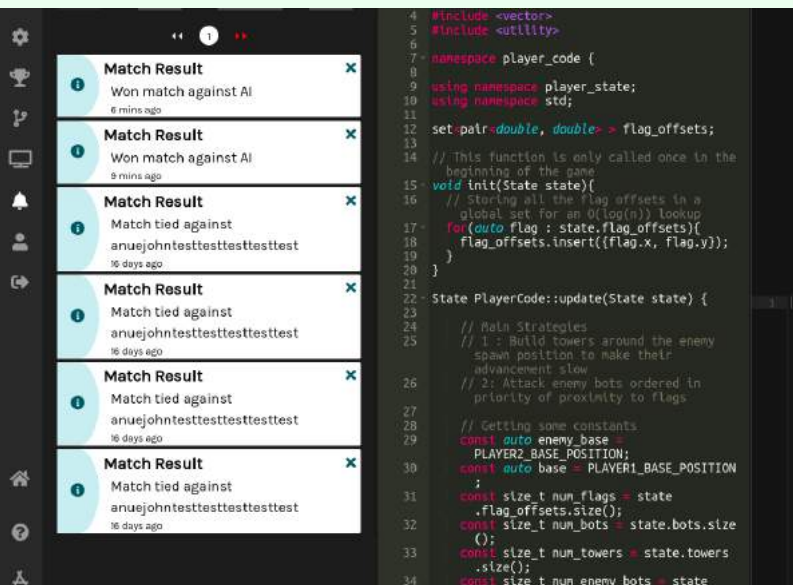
« 1 »

Match Result
Won match against AI
6 mins ago

Match Result
Won match against AI
9 mins ago

Match Result
Match tied against anuejohntesttesttesttesttest
16 days ago

Match Result
Match tied against anuejohntesttesttesttesttest
16 days ago

Match Result
Match tied against anuejohntesttesttesttesttest
16 days ago

Match Result
Match tied against anuejohntesttesttesttesttest
16 days ago

4 #include <vector>
5 #include <utility>
6
7 namespace player_code {
8
9 using namespace player_state;
10 using namespace std;
11
12 set<pair<double, double> > flag_offsets;
13
14 // This function is only called once in the beginning of the game
15 void init(State state){
16 // Storing all the flag offsets in a global set for an O(log(n)) lookup
17 for(auto flag : state.flag_offsets){
18 flag_offsets.insert({flag.x, flag.y});
19 }
20 }
21
22 State PlayerCode::update(State state) {
23
24 // Main Strategies
25 // 1 : Build towers around the enemy spawn position to make their advancement slow
26 // 2: Attack enemy bots ordered in priority of proximity to flags
27
28 // Getting some constants
29 const auto enemy_base = PLAYER2_BASE_POSITION;
30 const auto base = PLAYER1_BASE_POSITION ;
31 const size_t num_flags = state .flag_offsets.size();
32 const size_t num_bots = state.bots.size ();
33 const size_t num_towers = state.towers .size();
34 const size_t num_enemy_bots = state